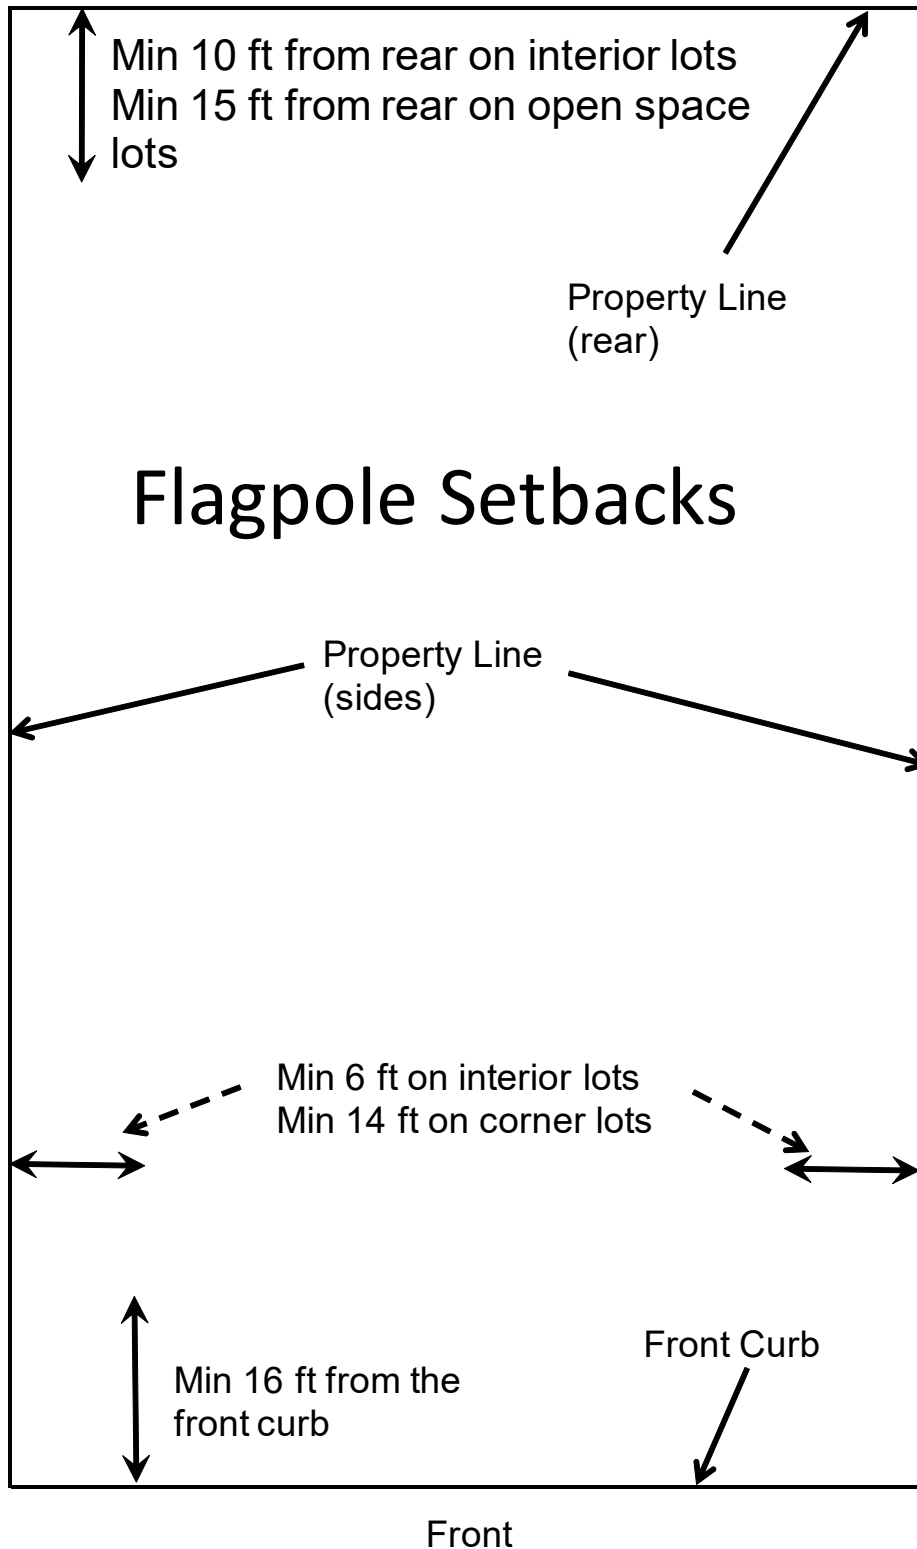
Min 10 ft from rear on interior lots
Min 15 ft from rear on open space lots

Property Line
(rear)

Flagpole Setbacks

Property Line
(sides)

Min 6 ft on interior lots
Min 14 ft on corner lots

Front Curb

Min 16 ft from the front curb

Front